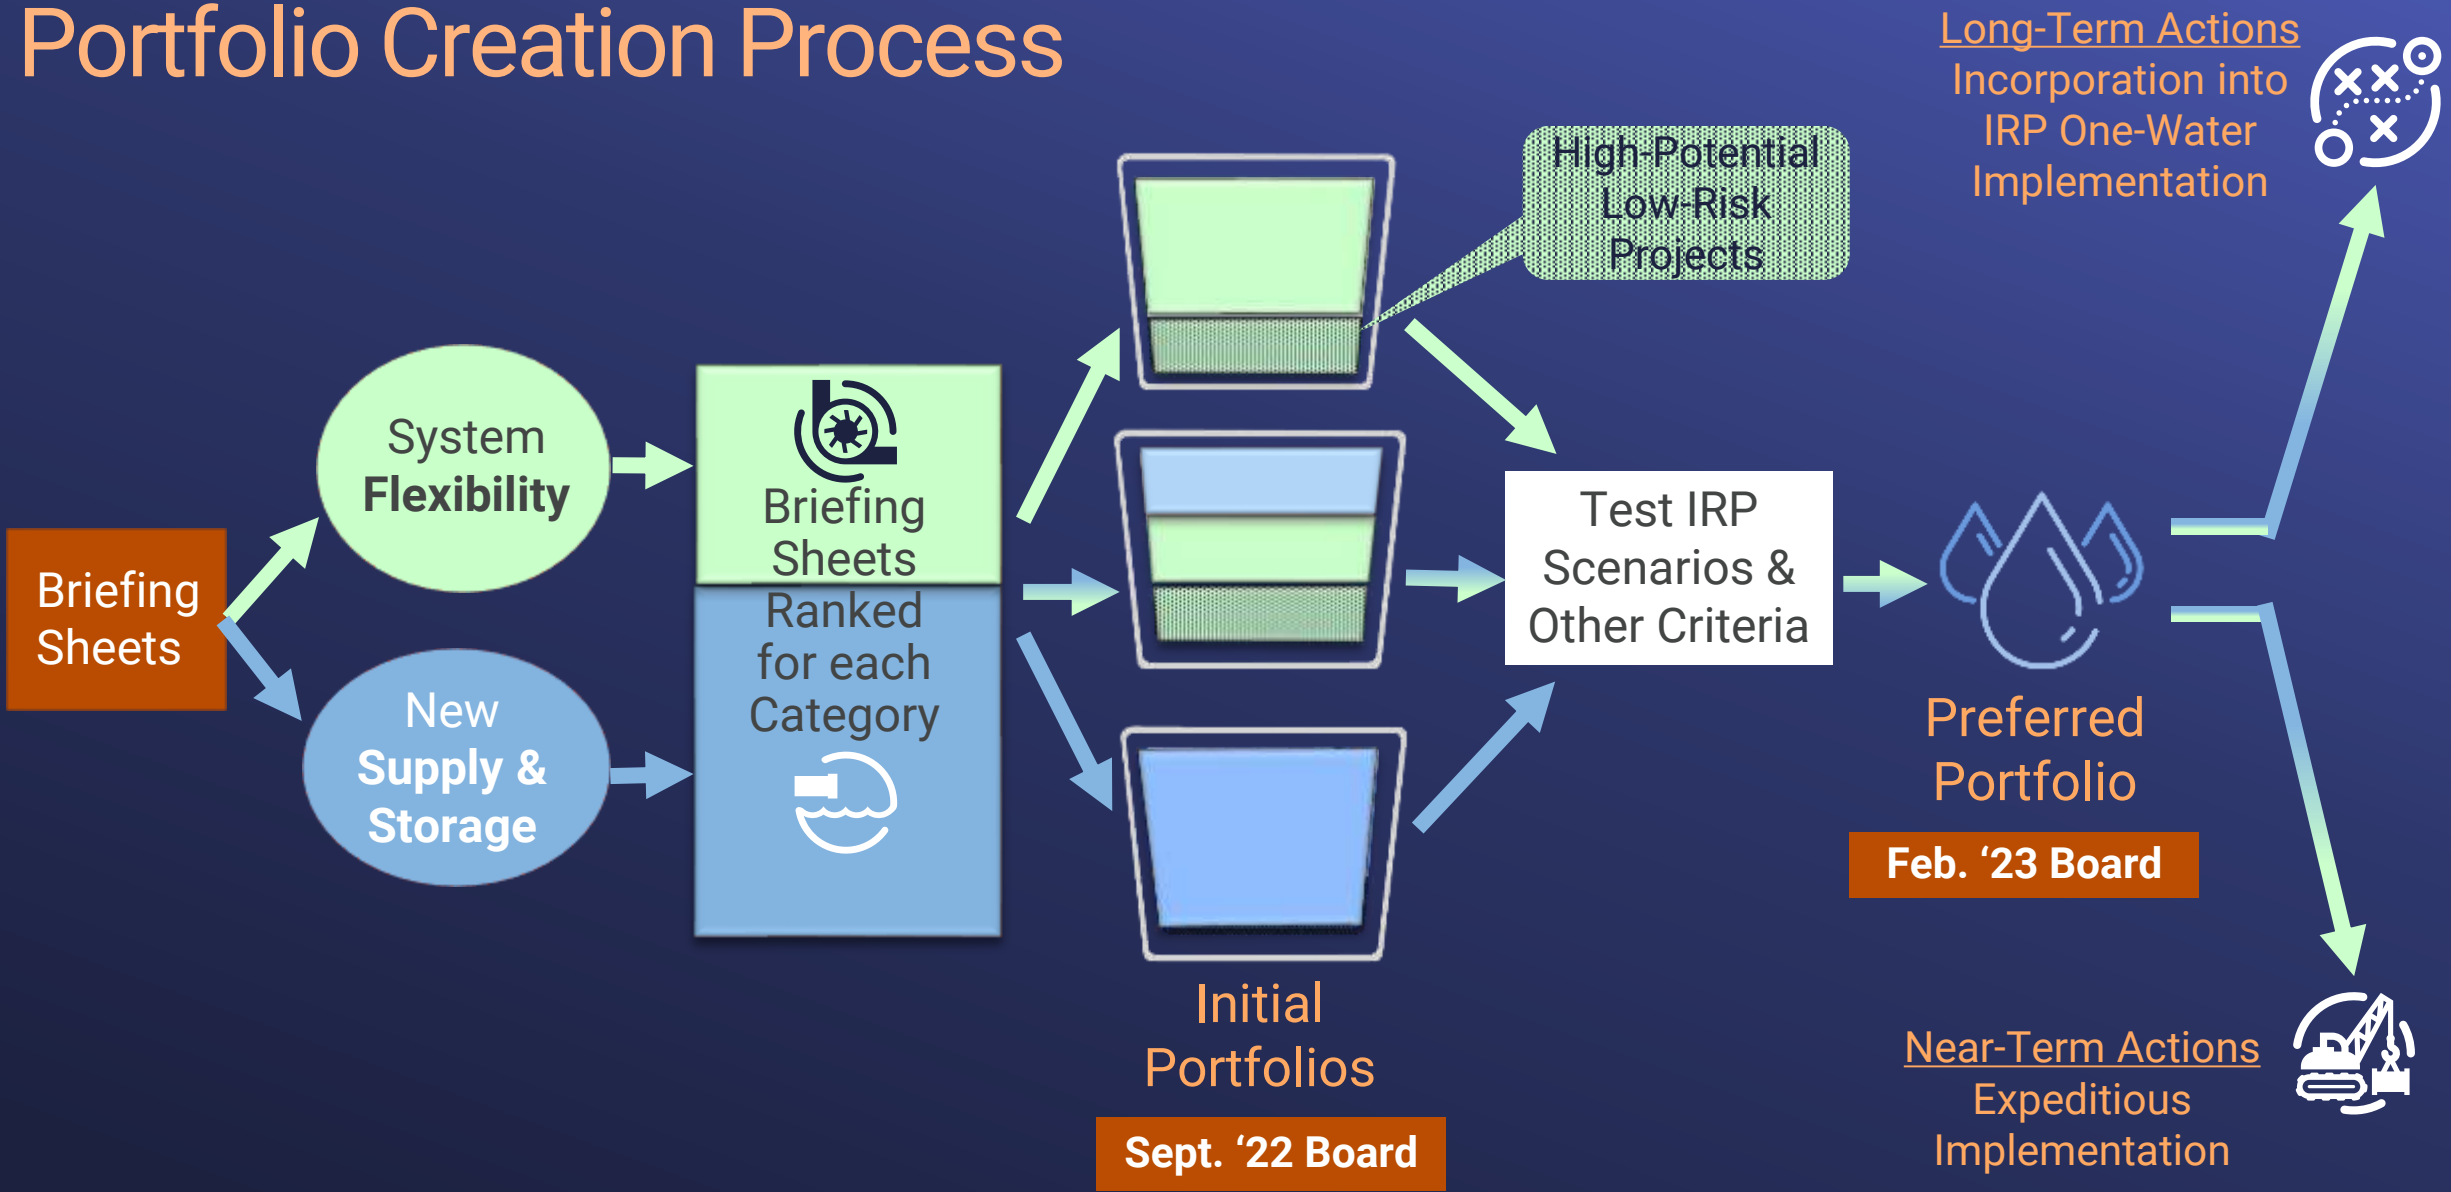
Portfolio Creation Process

Long-Term Actions
Incorporation into IRP One-Water Implementation

High-Potential Low-Risk Projects

Briefing Sheets

System Flexibility

New Supply & Storage

Briefing Sheets Ranked for each Category

Test IRP Scenarios & Other Criteria

Preferred Portfolio

Feb. '23 Board

Initial Portfolios

Sept. '22 Board

Near-Term Actions
Expeditious Implementation